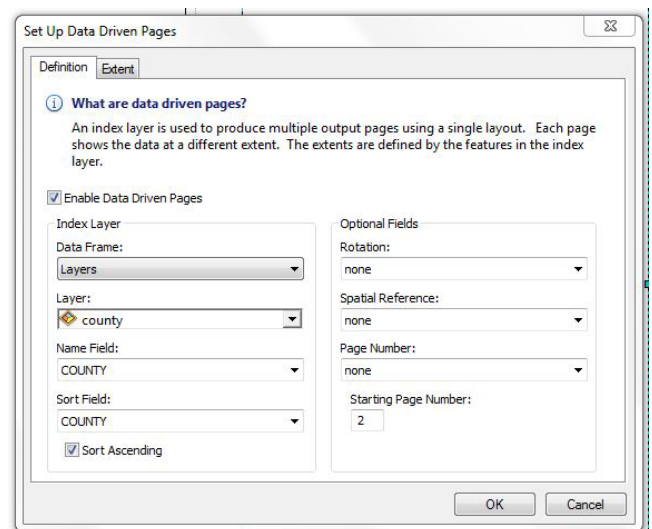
Set Up Data Driven Pages

Definition Extent

What are data driven pages?

An index layer is used to produce multiple output pages using a single layout. Each page shows the data at a different extent. The extents are defined by the features in the index layer.

Enable Data Driven Pages

Index Layer

Data Frame:

Layers

Layer:

county

Name Field:

COUNTY

Sort Field:

COUNTY

Sort Ascending

Optional Fields

Rotation:

none

Spatial Reference:

none

Page Number:

none

Starting Page Number:

2

OK Cancel